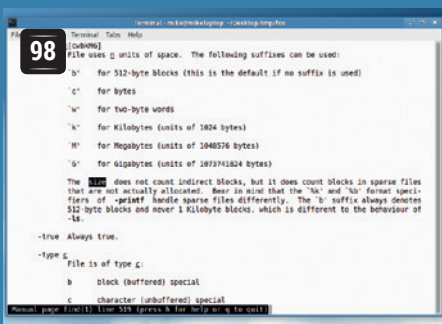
98

Terminal - mike@mikelaptop: ~/Desktop/tmp/foo

File Edit View Terminal Tabs Help

[cwbkMG]
File uses n units of space. The following suffixes can be used:

`b' for 512-byte blocks (this is the default if no suffix is used)

`c' for bytes

`w' for two-byte words

`k' for Kilobytes (units of 1024 bytes)

`M' for Megabytes (units of 1048576 bytes)

`G' for Gigabytes (units of 1073741824 bytes)

The size does not count indirect blocks, but it does count blocks in sparse files that are not actually allocated. Bear in mind that the `%k' and `%b' format specifiers of -printf handle sparse files differently. The `b' suffix always denotes 512-byte blocks and never 1 Kilobyte blocks, which is different to the behaviour of -ls.

-true Always true.

-type c
File is of type c:

b block (buffered) special

c character (unbuffered) special

Manual page find(1) line 519 (press h for help or q to quit)